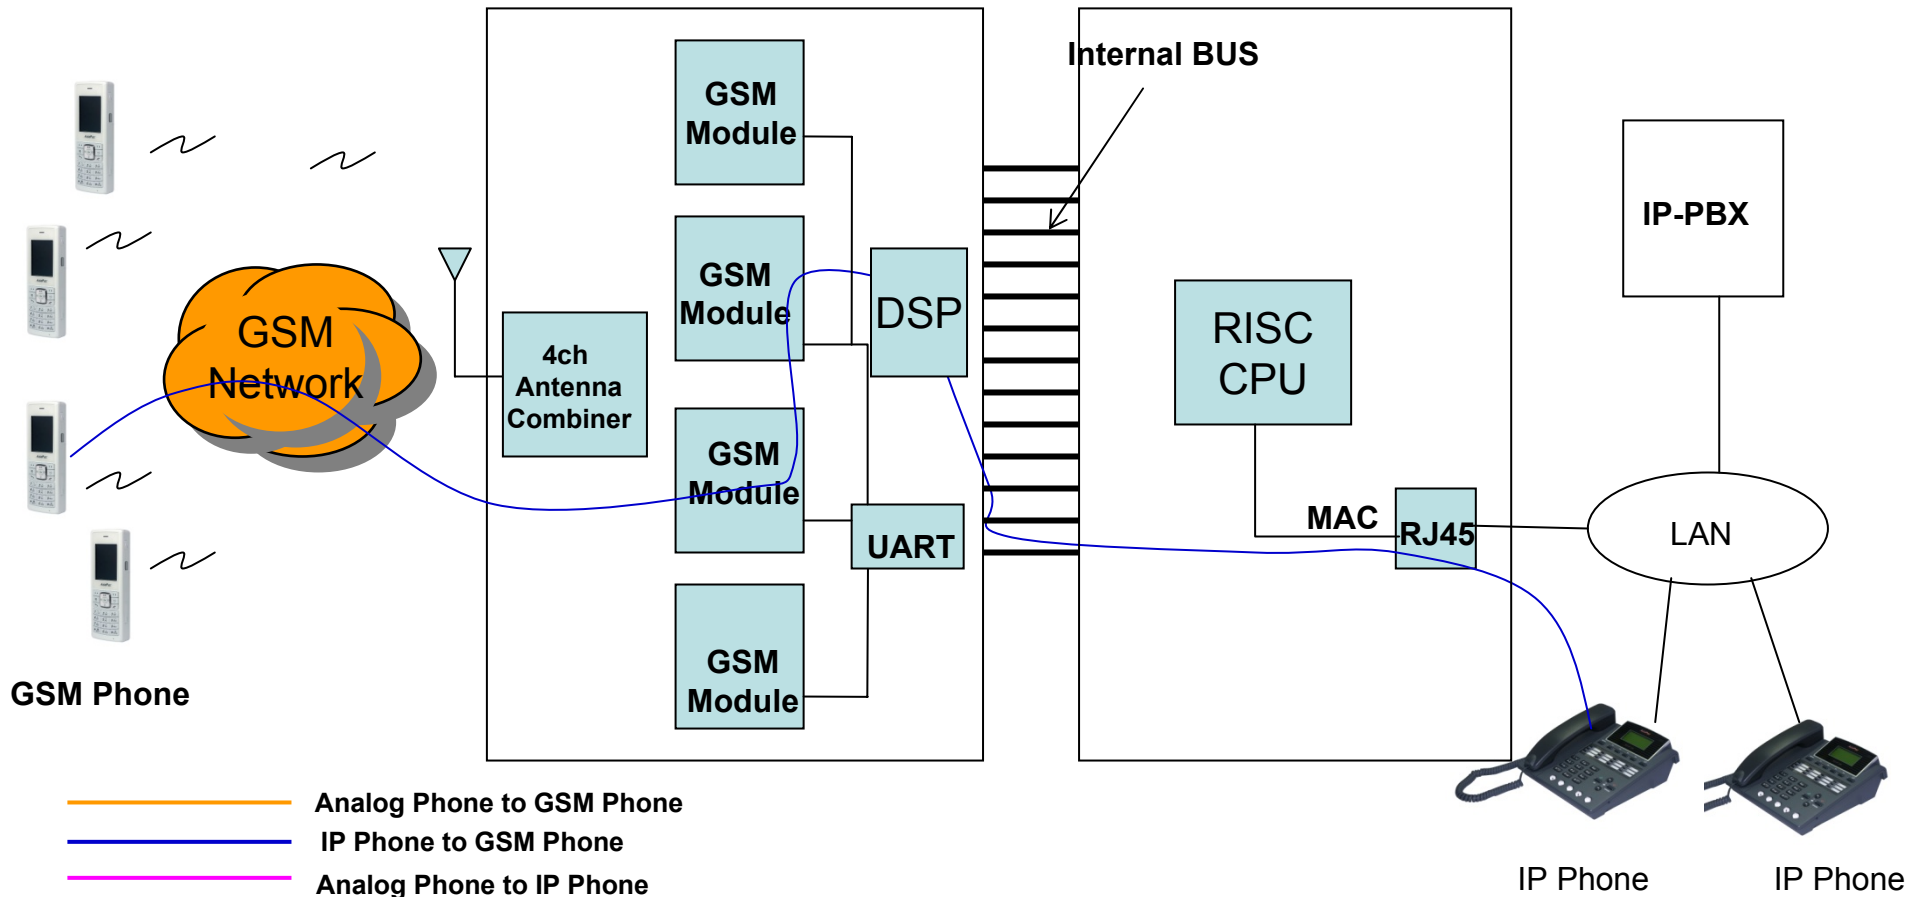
GSM Network

GSM Phone

4ch Antenna Combiner

GSM Module

GSM Module

GSM Module

GSM Module

DSP

UART

Internal BUS

RISC CPU

MAC

RJ45

IP-PBX

LAN

IP Phone

IP Phone

Analog Phone to GSM Phone

IP Phone to GSM Phone

Analog Phone to IP Phone